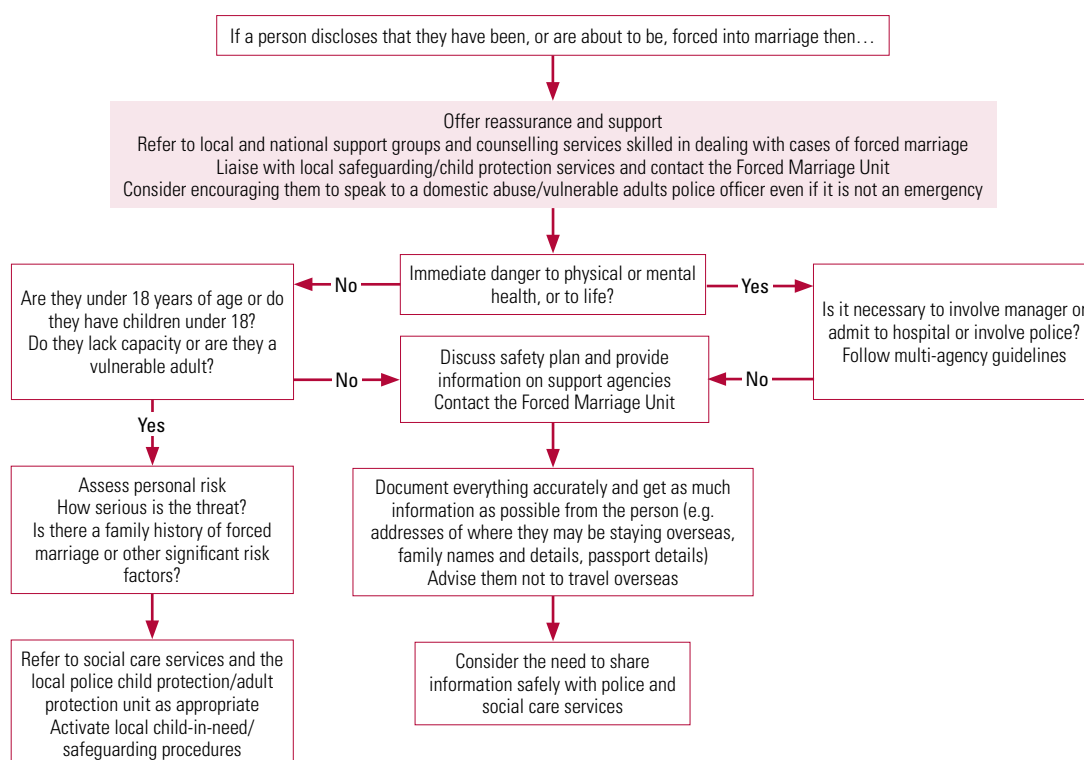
If a person discloses that they have been, or are about to be, forced into marriage then…

Offer reassurance and support
Refer to local and national support groups and counselling services skilled in dealing with cases of forced marriage
Liaise with local safeguarding/child protection services and contact the Forced Marriage Unit
Consider encouraging them to speak to a domestic abuse/vulnerable adults police officer even if it is not an emergency

Immediate danger to physical or mental health, or to life?

No

Yes

Are they under 18 years of age or do they have children under 18? Do they lack capacity or are they a vulnerable adult?

Is it necessary to involve manager or admit to hospital or involve police? Follow multi-agency guidelines

No

No

Discuss safety plan and provide information on support agencies
Contact the Forced Marriage Unit

Yes

Assess personal risk
How serious is the threat?
Is there a family history of forced marriage or other significant risk factors?

Document everything accurately and get as much information as possible from the person (e.g. addresses of where they may be staying overseas, family names and details, passport details)
Advise them not to travel overseas

Refer to social care services and the local police child protection/adult protection unit as appropriate
Activate local child-in-need/ safeguarding procedures

Consider the need to share information safely with police and social care services